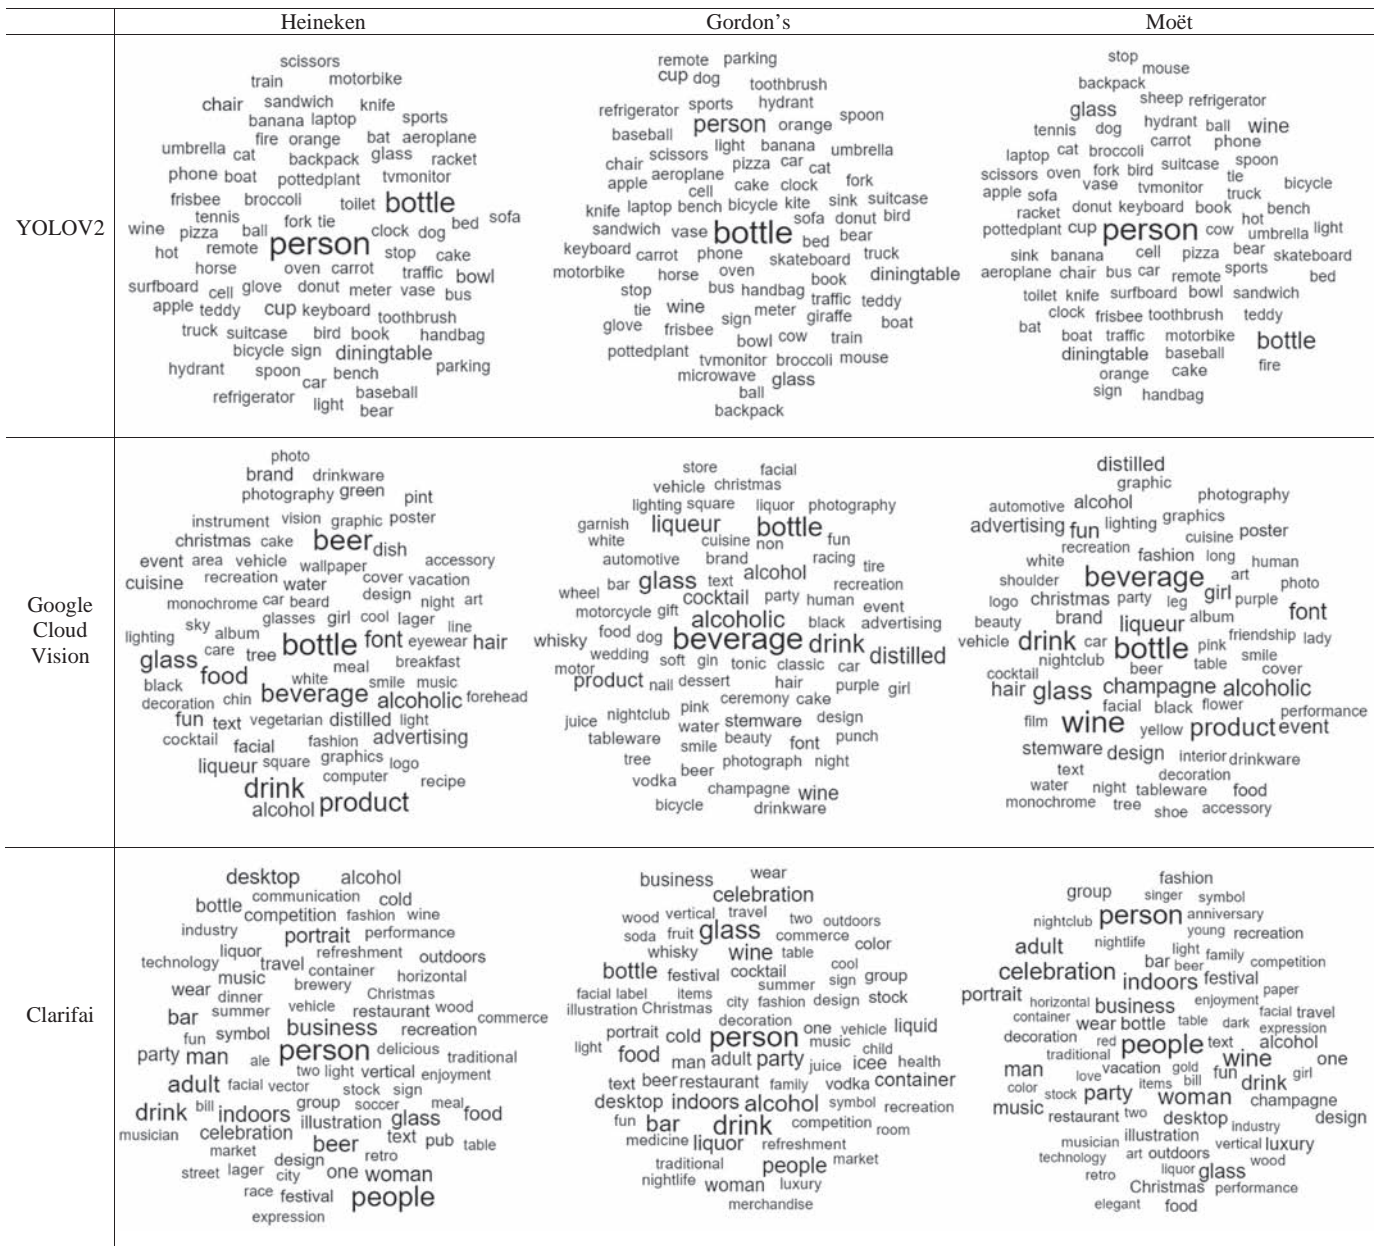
| | Heineken | Gordon's | Moët |
|---|---|---|---|
| YOLOV2 | scissors train motorbike chair sandwich knife banana laptop sports umbrella fire orange bat aeroplane cat backpack glass racket phone boat pottedplant tvmonitor frisbee broccoli toilet bottle tennis fork tie wine pizza ball clock dog bed sofa hot remote person stop cake horse oven carrot traffic bowl surfboard cell glove donut meter vase bus apple teddy cup keyboard toothbrush truck suitcase bird book handbag bicycle sign diningtable hydrant spoon car bench parking refrigerator light baseball bear | remote parking cup dog toothbrush refrigerator sports hydrant spoon baseball person orange chair scissors light banana umbrella apple aeroplane pizza car cat cell cake clock fork knife laptop bench bicycle kite sink suitcase sandwich vase bottle sofa donut bird keyboard carrot phone bed bear motorbike horse oven skateboard truck stop bus handbag book diningtable tie wine traffic teddy glove frisbee sign meter giraffe boat bowl cow train pottedplant tvmonitor broccoli mouse microwave glass ball backpack | stop mouse backpack glass sheep refrigerator tennis dog hydrant ball wine laptop cat broccoli carrot phone scissors oven fork bird suitcase spoon apple sofa vase tvmonitor tie bicycle racket donut keyboard book truck bench pottedplant cup person cow hot umbrella light sink banana cell pizza bear skateboard aeroplane chair bus car remote sports bed toilet knife surfboard bowl sandwich bat clock frisbee toothbrush teddy boat traffic motorbike bottle diningtable baseball orange cake fire sign handbag |
| Google Cloud Vision | photo brand drinkware photography green pint instrument vision graphic poster christmas cake beer dish event area vehicle wallpaper accessory cuisine recreation water cover vacation monochrome car beard design night art lighting sky album glasses girl cool lager line glass care tree bottle font eyewear hair food white meal breakfast black chin beverage smile music decoration alcoholic forehead fun text vegetarian distilled light cocktail facial fashion advertising liqueur square graphics logo drink computer recipe alcohol product | store facial vehicle christmas lighting square liquor photography garnish liqueur bottle fun white cuisine non automotive brand racing tire bar glass text alcohol recreation wheel cocktail party human event motorcycle gift alcoholic black advertising whisky food dog beverage drink distilled motor wedding soft gin tonic classic car product nail dessert hair purple girl ceremony cake juice pink nightclub stemware design tableware water beauty font punch smile tree photograph night vodka beer champagne wine bicycle drinkware | distilled graphic automotive alcohol photography advertising fun lighting graphics cuisine poster recreation fashion white long human shoulder beverage art photo logo christmas party girl purple beauty brand leg album font vehicle drink liqueur friendship lady car bottle pink cocktail nightclub beer table smile cover hair glass champagne alcoholic facial black flower film wine yellow product event performance stemware design interior drinkware text decoration water night tableware food monochrome tree shoe accessory |
| Clarifai | desktop alcohol communication cold bottle competition fashion wine industry portrait performance liquor refreshment outdoors technology music travel container horizontal wear brewery Christmas dinner summer vehicle restaurant wood commerce bar symbol business recreation fun party man ale person delicious traditional adult facial vector two light vertical enjoyment drink bill indoors stock sign meal food musician celebration group soccer glass illustration text pub market beer retro table street lager design city one woman race festival people expression | business wear celebration wood vertical travel two outdoors soda fruit glass commerce color whisky wine table cool bottle festival cocktail sign group facial label summer illustration Christmas items city fashion design stock decoration portrait cold person one vehicle liquid light child food man adult party juice icee health text beer restaurant family vodka container desktop indoors alcohol symbol recreation fun bar drink competition room medicine liquor refreshment traditional people market nightlife woman luxury merchandise | fashion group singer symbol nightclub person anniversary young recreation adult nightlife light family bar beer competition celebration indoors festival portrait horizontal business enjoyment paper container wear bottle table dark facial travel expression decoration red people text alcohol traditional gold wine one man love vacation fun girl color stock party items bill drink music restaurant two woman champagne desktop industry design musician illustration vertical luxury technology art outdoors wood retro liquor glass Christmas performance elegant food |